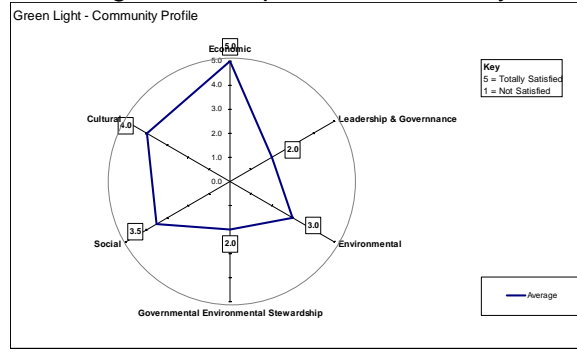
Green Light - Community Profile

Economic
5.0
5.0
4.0
3.0
2.0
1.0
0.0

Key
5 = Totally Satisfied
1 = Not Satisfied

Leadership & Governance
2.0

Cultural
4.0

Environmental
3.0

Social
3.5

2.0

Governmental Environmental Stewardship

Average